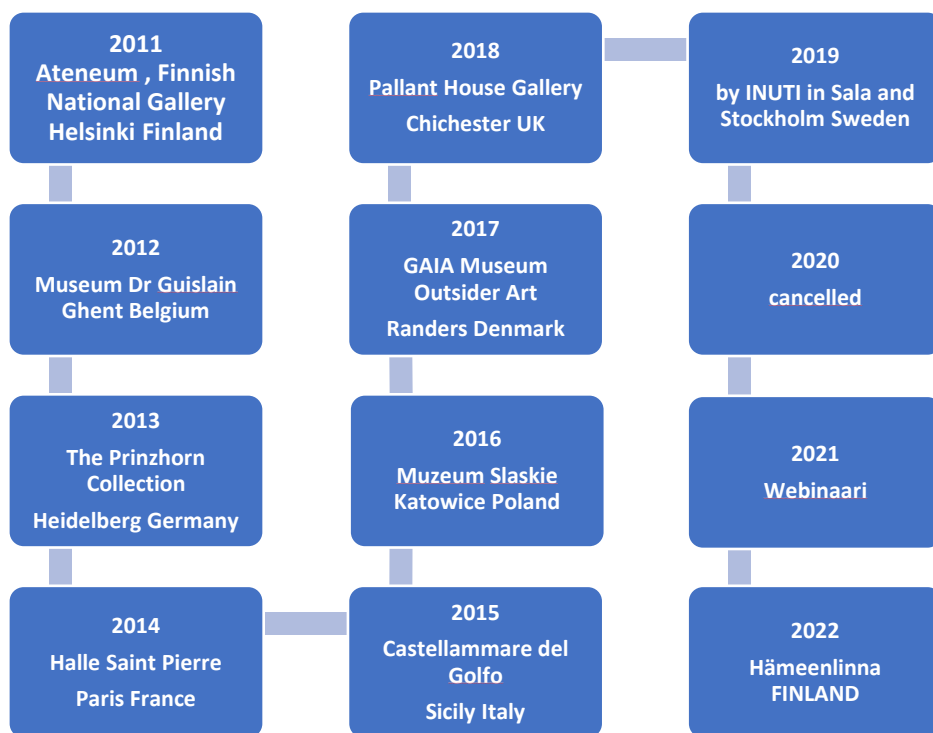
2011
Ateneum , Finnish National Gallery Helsinki Finland

2012
Museum Dr Guislain Ghent Belgium

2013
The Prinzhorn Collection
Heidelberg Germany

2014
Halle Saint Pierre
Paris France

2015
Castellammare del Golfo
Sicily Italy

2016
Muzeum Slaskie Katowice Poland

2017
GAIA Museum Outsider Art
Randers Denmark

2018
Pallant House Gallery
Chichester UK

2019
by INUTI in Sala and Stockholm Sweden

2020
cancelled

2021
Webinaari

2022
Hämeenlinna FINLAND